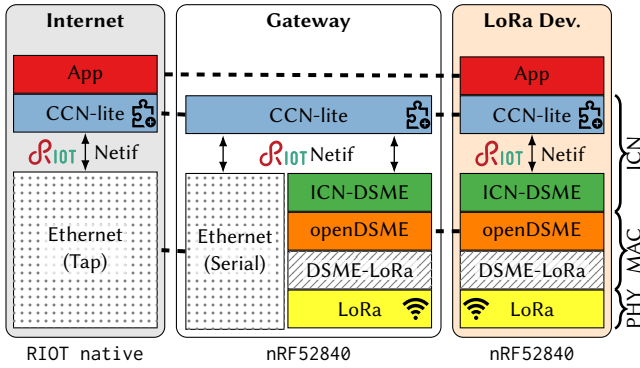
Internet

App

CCN-lite

RIOT Netif

Ethernet (Tap)

RIOT native

Gateway

CCN-lite

RIOT Netif

Ethernet (Serial)

ICN-DSME

openDSME

DSME-LoRa

LoRa

nRF52840

LoRa Dev.

App

CCN-lite

RIOT Netif

ICN-DSME

openDSME

DSME-LoRa

LoRa

nRF52840

ICN

MAC

PHY